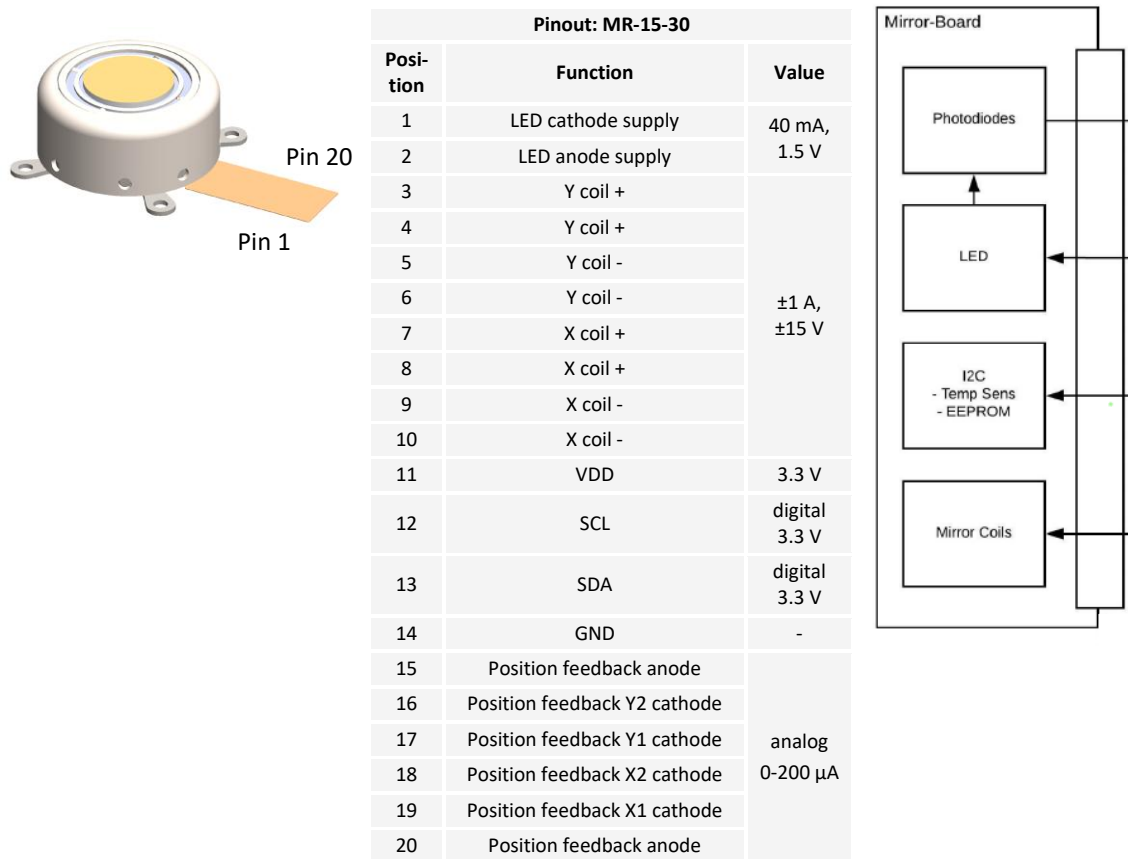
Pin 20

Pin 1

| Pinout: MR-15-30 | | |
|---|---|---|
| Position | Function | Value |
| 1 | LED cathode supply | 40 mA, 1.5 V |
| 2 | LED anode supply | |
| 3 | Y coil + | ±1 A, ±15 V |
| 4 | Y coil + | |
| 5 | Y coil - | |
| 6 | Y coil - | |
| 7 | X coil + | |
| 8 | X coil + | |
| 9 | X coil - | |
| 10 | X coil - | |
| 11 | VDD | 3.3 V |
| 12 | SCL | digital 3.3 V |
| 13 | SDA | digital 3.3 V |
| 14 | GND | - |
| 15 | Position feedback anode | analog 0-200 µA |
| 16 | Position feedback Y2 cathode | |
| 17 | Position feedback Y1 cathode | |
| 18 | Position feedback X2 cathode | |
| 19 | Position feedback X1 cathode | |
| 20 | Position feedback anode | |

Mirror-Board

Photodiodes

LED

I2C
- Temp Sens
- EEPROM

Mirror Coils